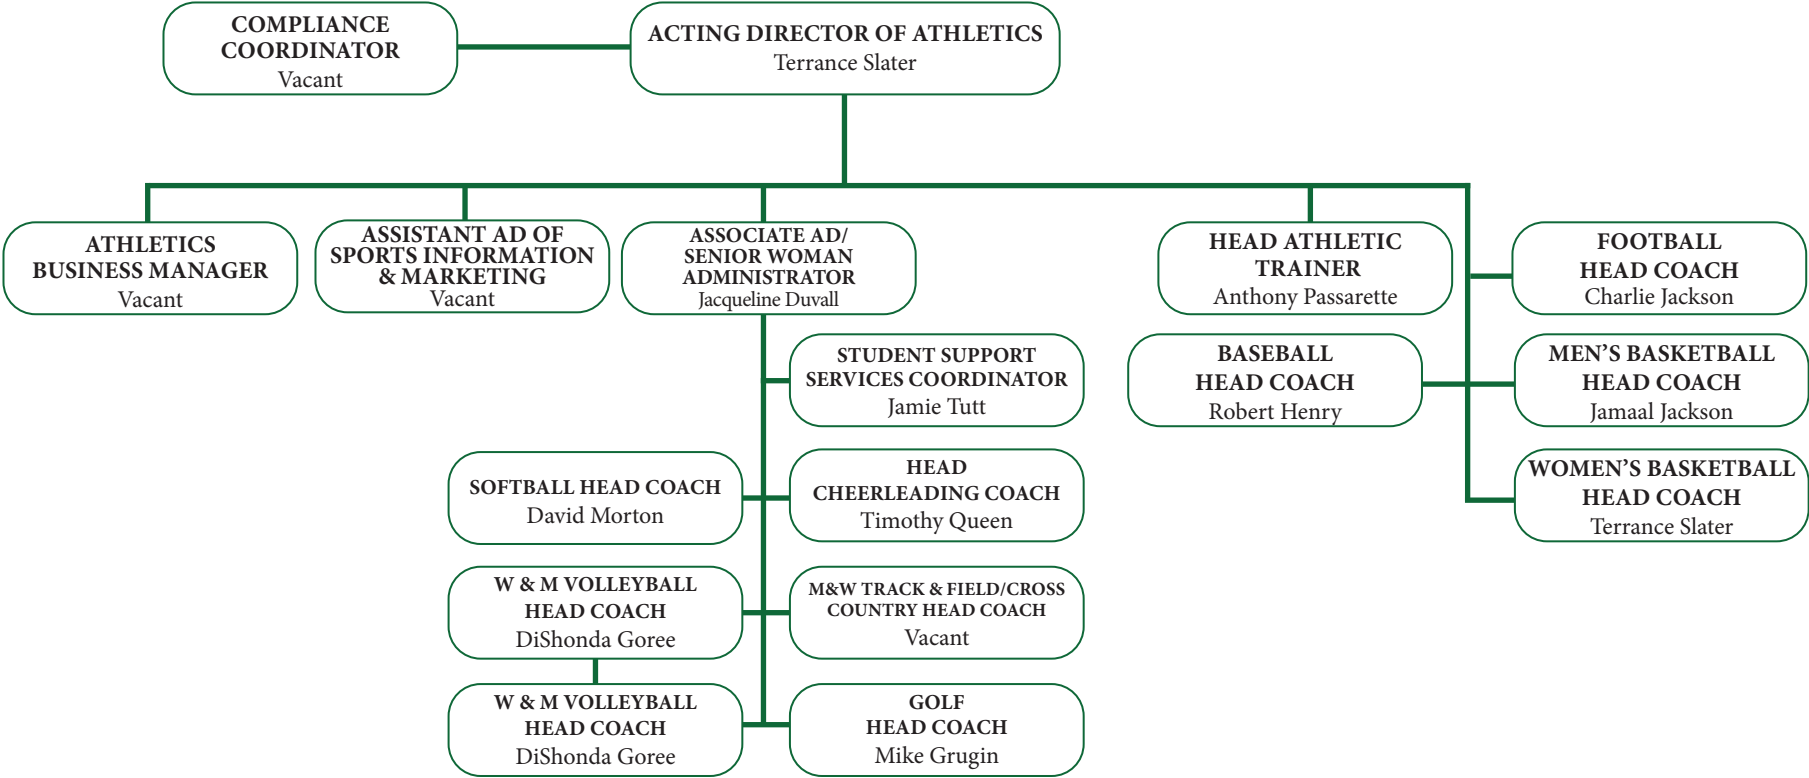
COMPLIANCE COORDINATOR
Vacant

ACTING DIRECTOR OF ATHLETICS
Terrance Slater

ATHLETICS BUSINESS MANAGER
Vacant

ASSISTANT AD OF SPORTS INFORMATION & MARKETING
Vacant

ASSOCIATE AD/ SENIOR WOMAN ADMINISTRATOR
Jacqueline Duvall

HEAD ATHLETIC TRAINER
Anthony Passarette

FOOTBALL HEAD COACH
Charlie Jackson

STUDENT SUPPORT SERVICES COORDINATOR
Jamie Tutt

BASEBALL HEAD COACH
Robert Henry

MEN'S BASKETBALL HEAD COACH
Jamaal Jackson

SOFTBALL HEAD COACH
David Morton

HEAD CHEERLEADING COACH
Timothy Queen

WOMEN'S BASKETBALL HEAD COACH
Terrance Slater

W & M VOLLEYBALL HEAD COACH
DiShonda Goree

M&W TRACK & FIELD/CROSS COUNTRY HEAD COACH
Vacant

W & M VOLLEYBALL HEAD COACH
DiShonda Goree

GOLF HEAD COACH
Mike Grugin